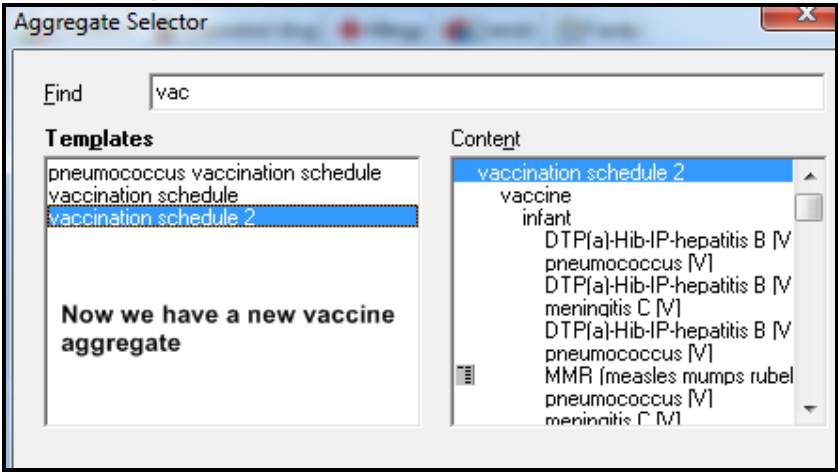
Aggregate Selector

Find vac

Templates
pneumococcus vaccination schedule
vaccination schedule
vaccination schedule 2

Now we have a new vaccine aggregate

Content
vaccination schedule 2
vaccine
infant
DTP(a)-Hib-IP-hepatitis B [V
pneumococcus [V]
DTP(a)-Hib-IP-hepatitis B [V
meningitis C [V]
DTP(a)-Hib-IP-hepatitis B [V
pneumococcus [V]
MMR (measles mumps rubel
pneumococcus [V]
meningitis C [V]